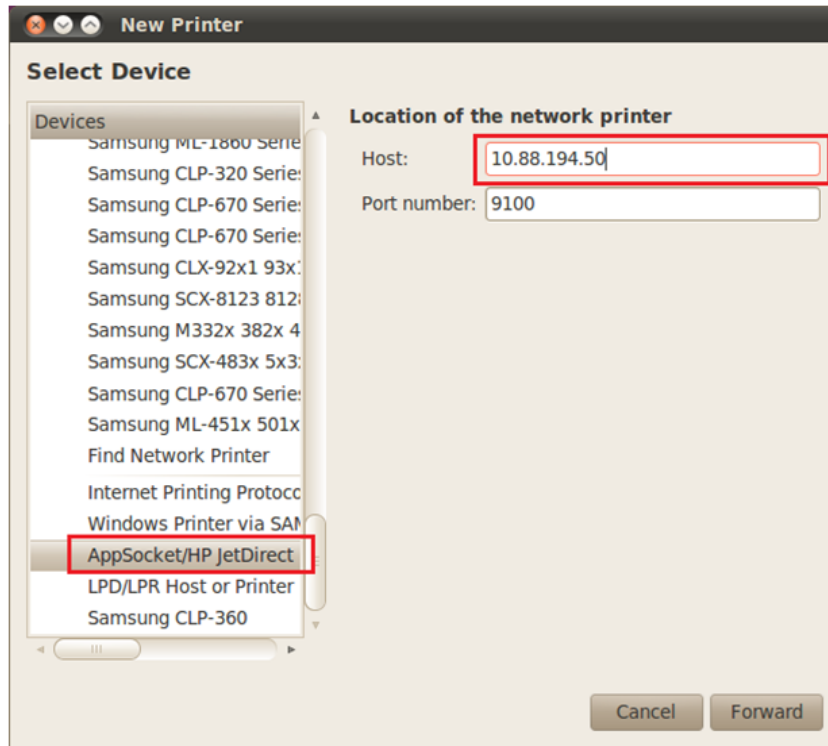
New Printer

Select Device

Devices

Samsung ML-1860 Serie

Samsung CLP-320 Serie

Samsung CLP-670 Serie

Samsung CLP-670 Serie

Samsung CLX-92x1 93x

Samsung SCX-8123 812

Samsung M332x 382x 4

Samsung SCX-483x 5x3

Samsung CLP-670 Serie

Samsung ML-451x 501x

Find Network Printer

Internet Printing Protoco

Windows Printer via SAM

AppSocket/HP JetDirect

LPD/LPR Host or Printer

Samsung CLP-360

Location of the network printer

Host: 10.88.194.50

Port number: 9100

Cancel

Forward